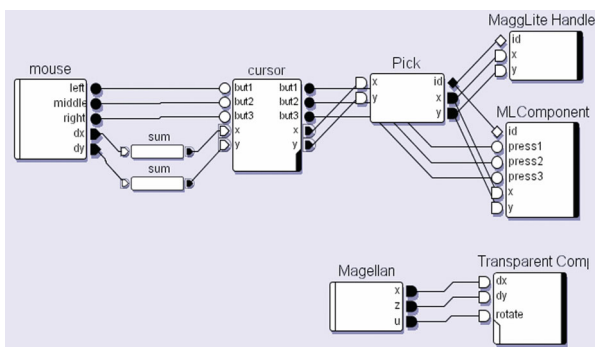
mouse
left
middle
right
dx
dy

sum
sum

cursor
but1
but2
but3
x
y
but1
but2
but3
x
y

Pick
x
y
id
x
y

MaggLite Handle
id
x
y

MLComponent
id
press1
press2
press3
x
y

Magellan
x
z
u

Transparent Comp
dx
dy
rotate